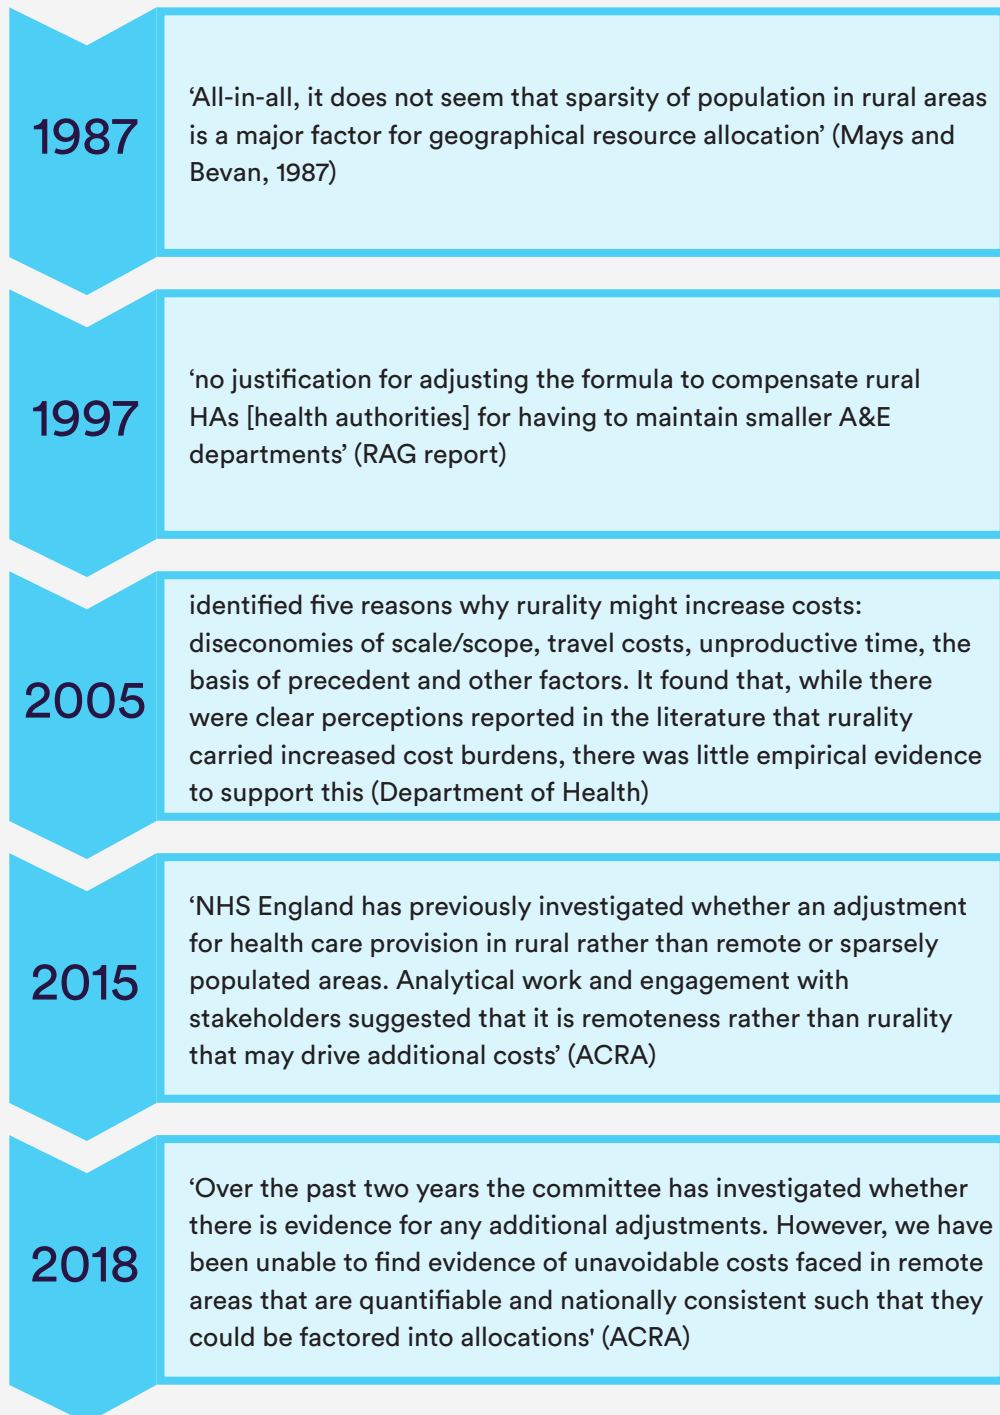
1987

‘All-in-all, it does not seem that sparsity of population in rural areas is a major factor for geographical resource allocation’ (Mays and Bevan, 1987)

1997

‘no justification for adjusting the formula to compensate rural HAs [health authorities] for having to maintain smaller A&E departments’ (RAG report)

2005

identified five reasons why rurality might increase costs: diseconomies of scale/scope, travel costs, unproductive time, the basis of precedent and other factors. It found that, while there were clear perceptions reported in the literature that rurality carried increased cost burdens, there was little empirical evidence to support this (Department of Health)

2015

‘NHS England has previously investigated whether an adjustment for health care provision in rural rather than remote or sparsely populated areas. Analytical work and engagement with stakeholders suggested that it is remoteness rather than rurality that may drive additional costs’ (ACRA)

2018

‘Over the past two years the committee has investigated whether there is evidence for any additional adjustments. However, we have been unable to find evidence of unavoidable costs faced in remote areas that are quantifiable and nationally consistent such that they could be factored into allocations' (ACRA)